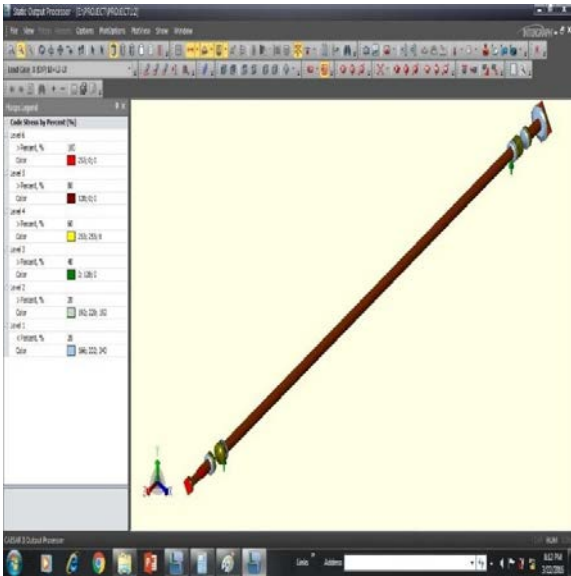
Static Output Processor [E:\PROJECT\PROJECT1\2]

File View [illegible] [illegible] Options Plot Options Plot View Show Window

Load Case: 3 (OPE) W+T1+P1

Plot Legend

Code Stress by Percent [%]

Level 6

>Percent, % 100

Color 255; 0; 0

Level 5

>Percent, % 80

Color 128; 0; 0

Level 4

>Percent, % 60

Color 255; 255; 0

Level 3

>Percent, % 40

Color 0; 128; 0

Level 2

>Percent, % 20

Color 192; 220; 192

Level 1

<Percent, % 20

Color 166; 202; 240

CAESAR II Output Processor

NUM

Links Address

8:02 PM
3/03/2016